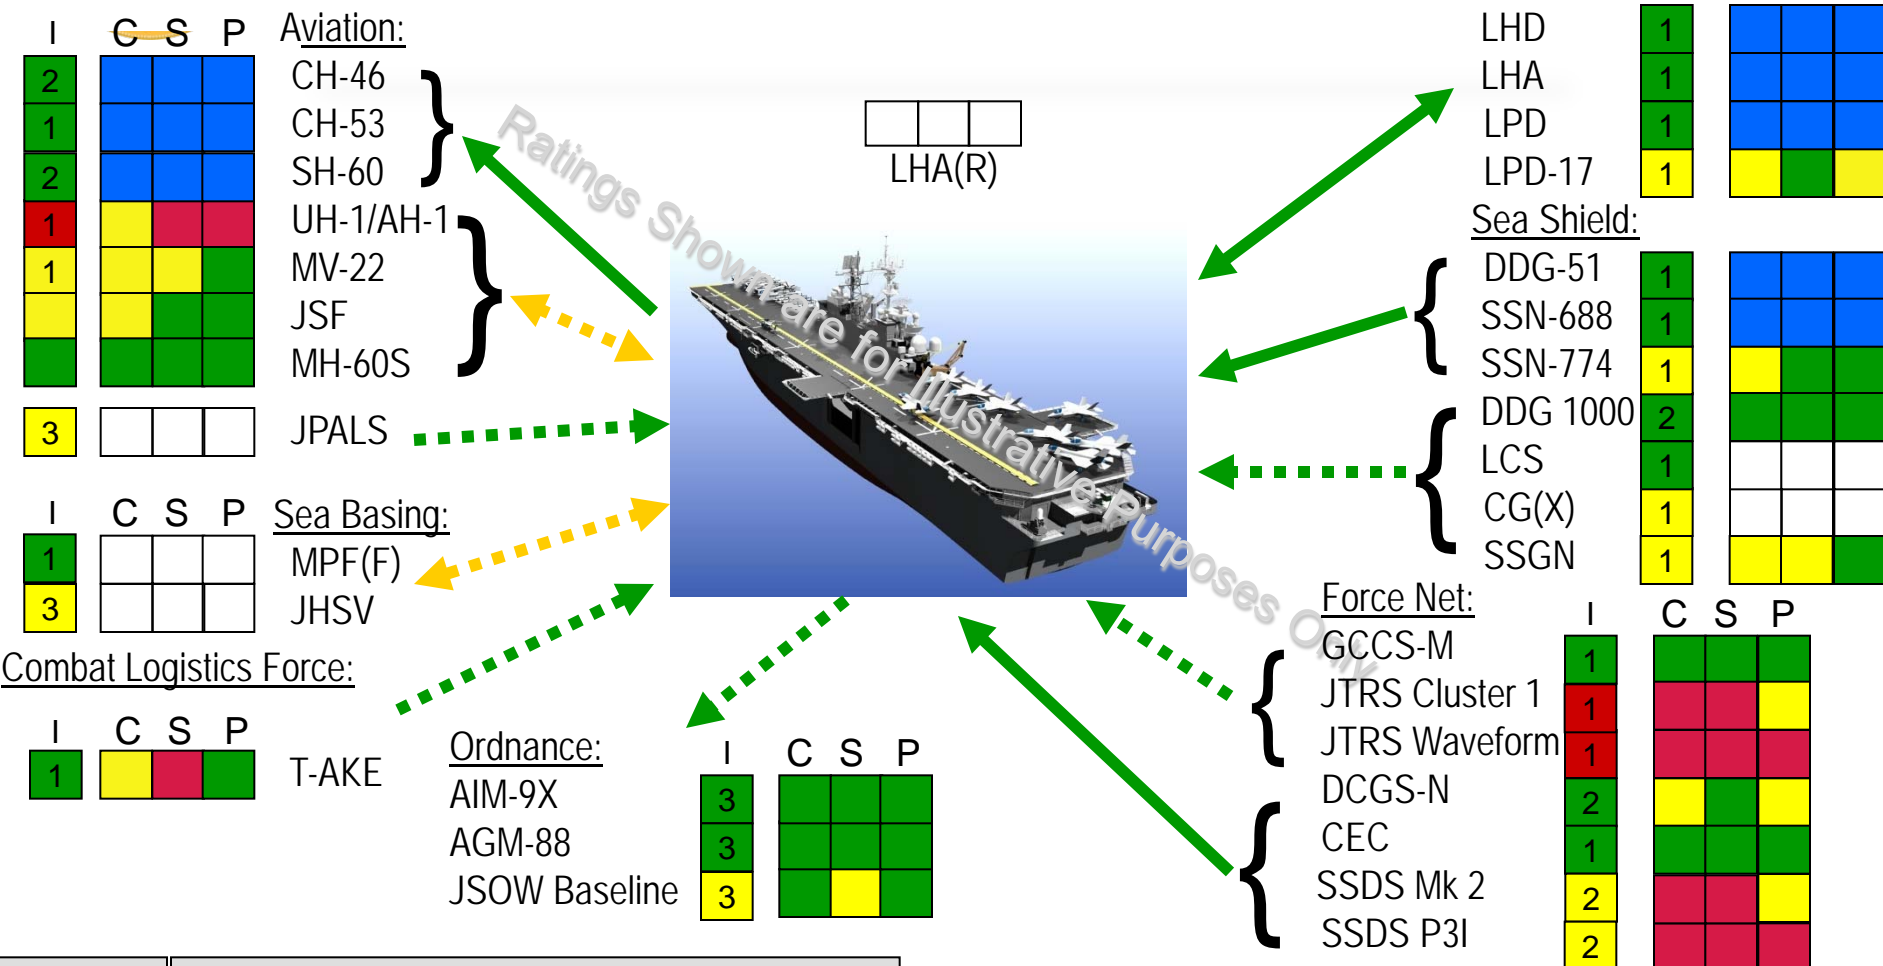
I C S P Aviation:

| I | C | S | P |
|---|---|---|---|
| 2 | | | |
| 1 | | | |
| 2 | | | |
| 1 | | | |
| 1 | | | |
| | | | |
| | | | |

CH-46
CH-53
SH-60
UH-1/AH-1
MV-22
JSF
MH-60S

3 JPALS

LHA(R)

Ratings Shown are for Illustrative Purposes Only

I C S P Sea Basing:
1 MPF(F)
3 JHSV

Combat Logistics Force:
I C S P
1 T-AKE

Ordnance:
AIM-9X
AGM-88
JSOW Baseline

I C S P
3
3
3

LHD 1
LHA 1
LPD 1
LPD-17 1

Sea Shield:
DDG-51 1
SSN-688 1
SSN-774 1
DDG 1000 2
LCS 1
CG(X) 1
SSGN 1

Force Net:
GCCS-M
JTRS Cluster 1
JTRS Waveform
DCGS-N
CEC
SSDS Mk 2
SSDS P3I

I C S P
1
1
1
2
1
2
2